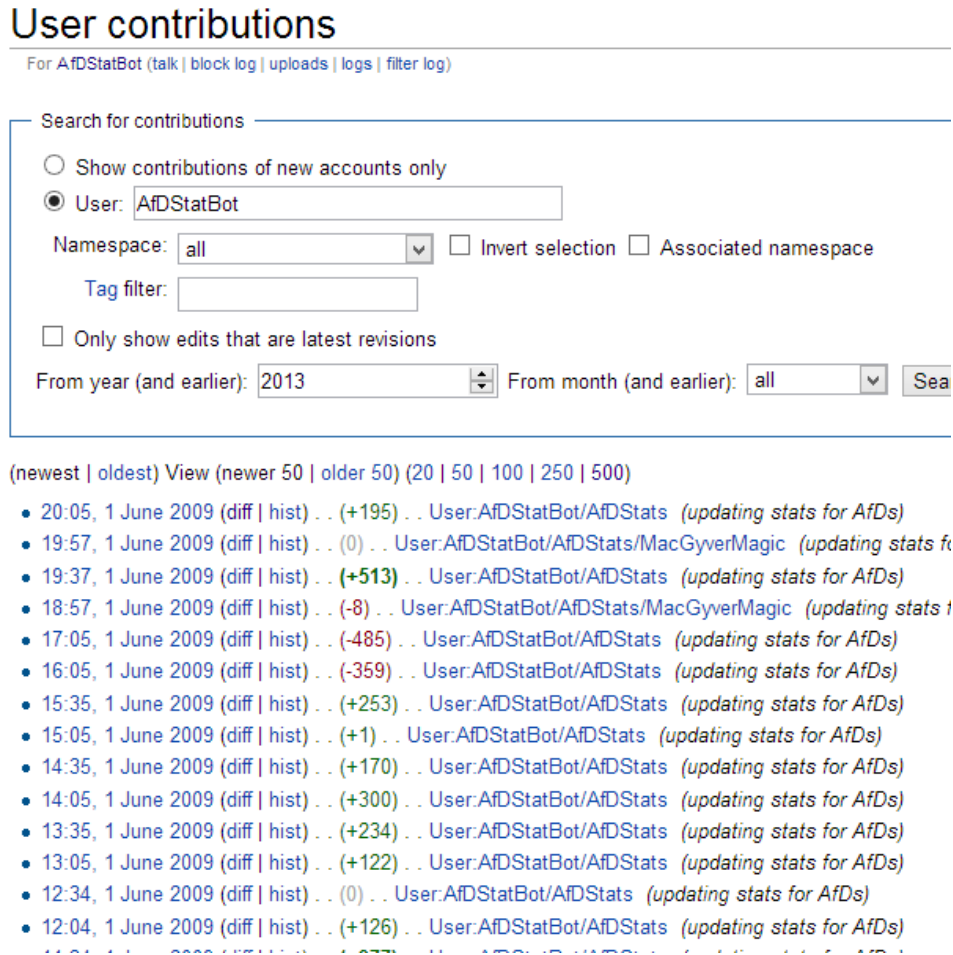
User contributions

For AfDStatBot (talk | block log | uploads | logs | filter log)

Search for contributions

Show contributions of new accounts only

User: AfDStatBot

Namespace: all Invert selection Associated namespace

Tag filter:

Only show edits that are latest revisions

From year (and earlier): 2013 From month (and earlier): all Sea

(newest | oldest) View (newer 50 | older 50) (20 | 50 | 100 | 250 | 500)

- 20:05, 1 June 2009 (diff | hist) . . (+195) . . User:AfDStatBot/AfDStats (updating stats for AfDs)
- 19:57, 1 June 2009 (diff | hist) . . (0) . . User:AfDStatBot/AfDStats/MacGyverMagic (updating stats f
- 19:37, 1 June 2009 (diff | hist) . . (+513) . . User:AfDStatBot/AfDStats (updating stats for AfDs)
- 18:57, 1 June 2009 (diff | hist) . . (-8) . . User:AfDStatBot/AfDStats/MacGyverMagic (updating stats f
- 17:05, 1 June 2009 (diff | hist) . . (-485) . . User:AfDStatBot/AfDStats (updating stats for AfDs)
- 16:05, 1 June 2009 (diff | hist) . . (-359) . . User:AfDStatBot/AfDStats (updating stats for AfDs)
- 15:35, 1 June 2009 (diff | hist) . . (+253) . . User:AfDStatBot/AfDStats (updating stats for AfDs)
- 15:05, 1 June 2009 (diff | hist) . . (+1) . . User:AfDStatBot/AfDStats (updating stats for AfDs)
- 14:35, 1 June 2009 (diff | hist) . . (+170) . . User:AfDStatBot/AfDStats (updating stats for AfDs)
- 14:05, 1 June 2009 (diff | hist) . . (+300) . . User:AfDStatBot/AfDStats (updating stats for AfDs)
- 13:35, 1 June 2009 (diff | hist) . . (+234) . . User:AfDStatBot/AfDStats (updating stats for AfDs)
- 13:05, 1 June 2009 (diff | hist) . . (+122) . . User:AfDStatBot/AfDStats (updating stats for AfDs)
- 12:34, 1 June 2009 (diff | hist) . . (0) . . User:AfDStatBot/AfDStats (updating stats for AfDs)
- 12:04, 1 June 2009 (diff | hist) . . (+126) . . User:AfDStatBot/AfDStats (updating stats for AfDs)
- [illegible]